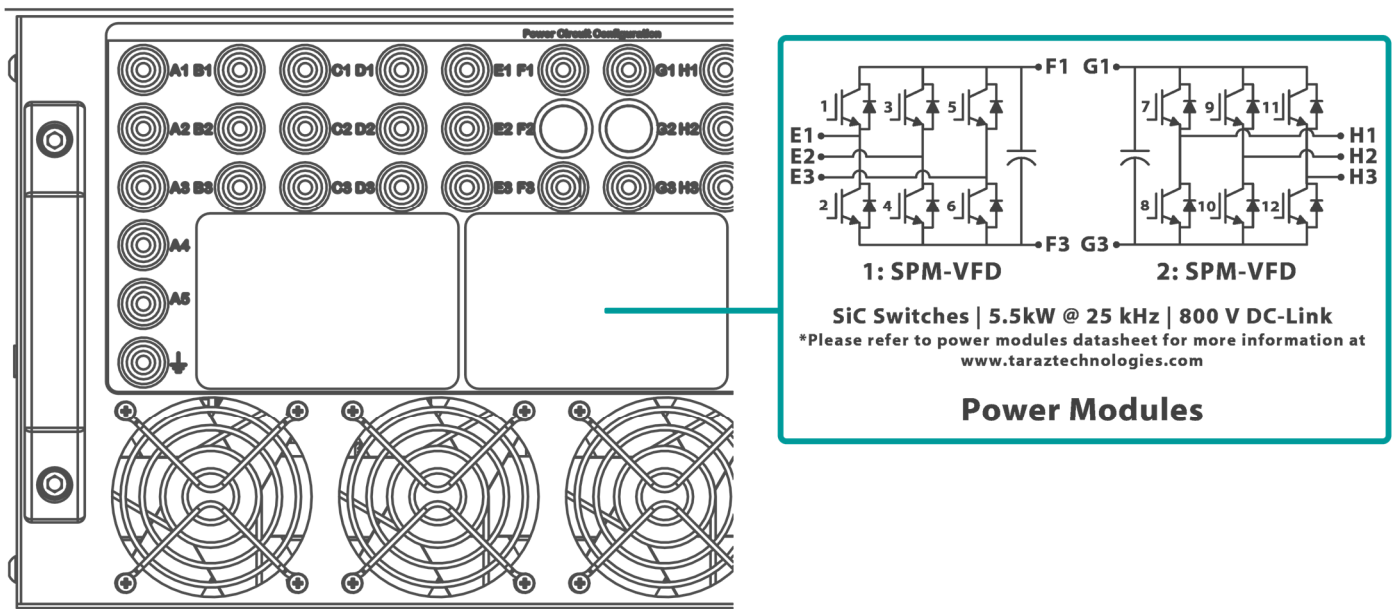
Power Circuit Configuration

A1 B1
C1 D1
E1 F1
G1 H1
A2 B2
C2 D2
E2 F2
G2 H2
A3 B3
C3 D3
E3 F3
G3 H3
A4
A5

F1 G1
1 3 5
7 9 11
E1
E2
E3
H1
H2
H3
2 4 6
8 10 12
F3 G3

1: SPM-VFD
2: SPM-VFD

SiC Switches | 5.5kW @ 25 kHz | 800 V DC-Link
*Please refer to power modules datasheet for more information at www.taraztechnologies.com

Power Modules